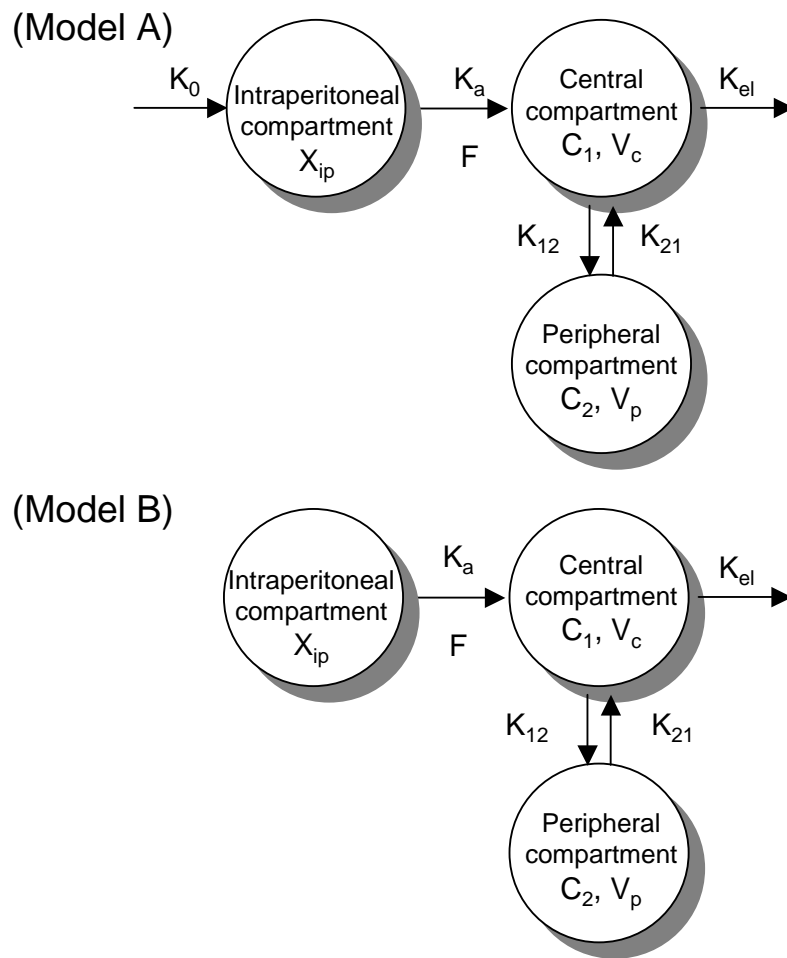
(Model A)

$K_0$

Intraperitoneal compartment $X_{ip}$

$K_a$

F

Central compartment $C_1$, $V_c$

$K_{el}$

$K_{12}$

$K_{21}$

Peripheral compartment $C_2$, $V_p$

(Model B)

Intraperitoneal compartment $X_{ip}$

$K_a$

F

Central compartment $C_1$, $V_c$

$K_{el}$

$K_{12}$

$K_{21}$

Peripheral compartment $C_2$, $V_p$